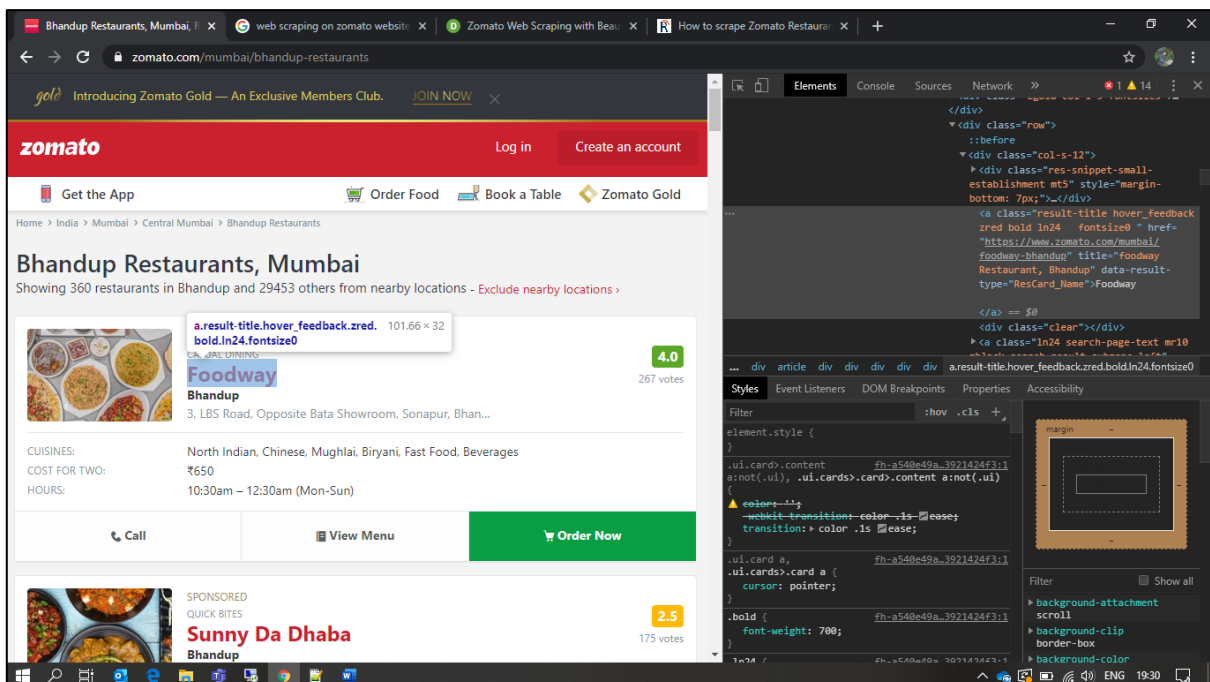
Bhandup Restaurants, Mumbai, R ×
web scraping on zomato website ×
Zomato Web Scraping with Beau ×
How to scrape Zomato Restaurar ×
+

zomato.com/mumbai/bhandup-restaurants

gold Introducing Zomato Gold — An Exclusive Members Club. JOIN NOW ×

zomato
Log in
Create an account

Get the App
Order Food
Book a Table
Zomato Gold

Home › India › Mumbai › Central Mumbai › Bhandup Restaurants

Bhandup Restaurants, Mumbai
Showing 360 restaurants in Bhandup and 29453 others from nearby locations - Exclude nearby locations ›

a.result-title.hover_feedback.zred.bold.ln24.fontsize0 101.66 × 32

CASUAL DINING
Foodway
Bhandup
3, LBS Road, Opposite Bata Showroom, Sonapur, Bhan...
4.0
267 votes

CUISINES: North Indian, Chinese, Mughlai, Biryani, Fast Food, Beverages
COST FOR TWO: ₹650
HOURS: 10:30am – 12:30am (Mon-Sun)

Call
View Menu
Order Now

SPONSORED
QUICK BITES
Sunny Da Dhaba
Bhandup
2.5
175 votes

Elements Console Sources Network » 1 14

</div>
▼<div class="row">
::before
▼<div class="col-s-12">
▶<div class="res-snippet-small-establishment mt5" style="margin-bottom: 7px;">…</div>
<a class="result-title hover_feedback zred bold ln24 fontsize0 " href="https://www.zomato.com/mumbai/foodway-bhandup" title="foodway Restaurant, Bhandup" data-result-type="ResCard_Name">Foodway
</a> == $0
<div class="clear"></div>
▶<a class="ln24 search-page-text mr10

... div article div div div div div a.result-title.hover_feedback.zred.bold.ln24.fontsize0

Styles Event Listeners DOM Breakpoints Properties Accessibility

Filter :hov .cls +
element.style {
}
.ui.card>.content fh-a540e49a…3921424f3:1
a:not(.ui), .ui.cards>.card>.content a:not(.ui)
{
color: '';
-webkit-transition: color .1s ease;
transition: ▸ color .1s ease;
}
.ui.card a, fh-a540e49a…3921424f3:1
.ui.cards>.card a {
cursor: pointer;
}
.bold { fh-a540e49a…3921424f3:1
font-weight: 700;
}
.ln24 { fh-a540e49a…3921424f3:1

margin –
– – –
–

Filter Show all
▸ background-attachment
scroll
▸ background-clip
border-box
▸ background-color

ENG 19:30